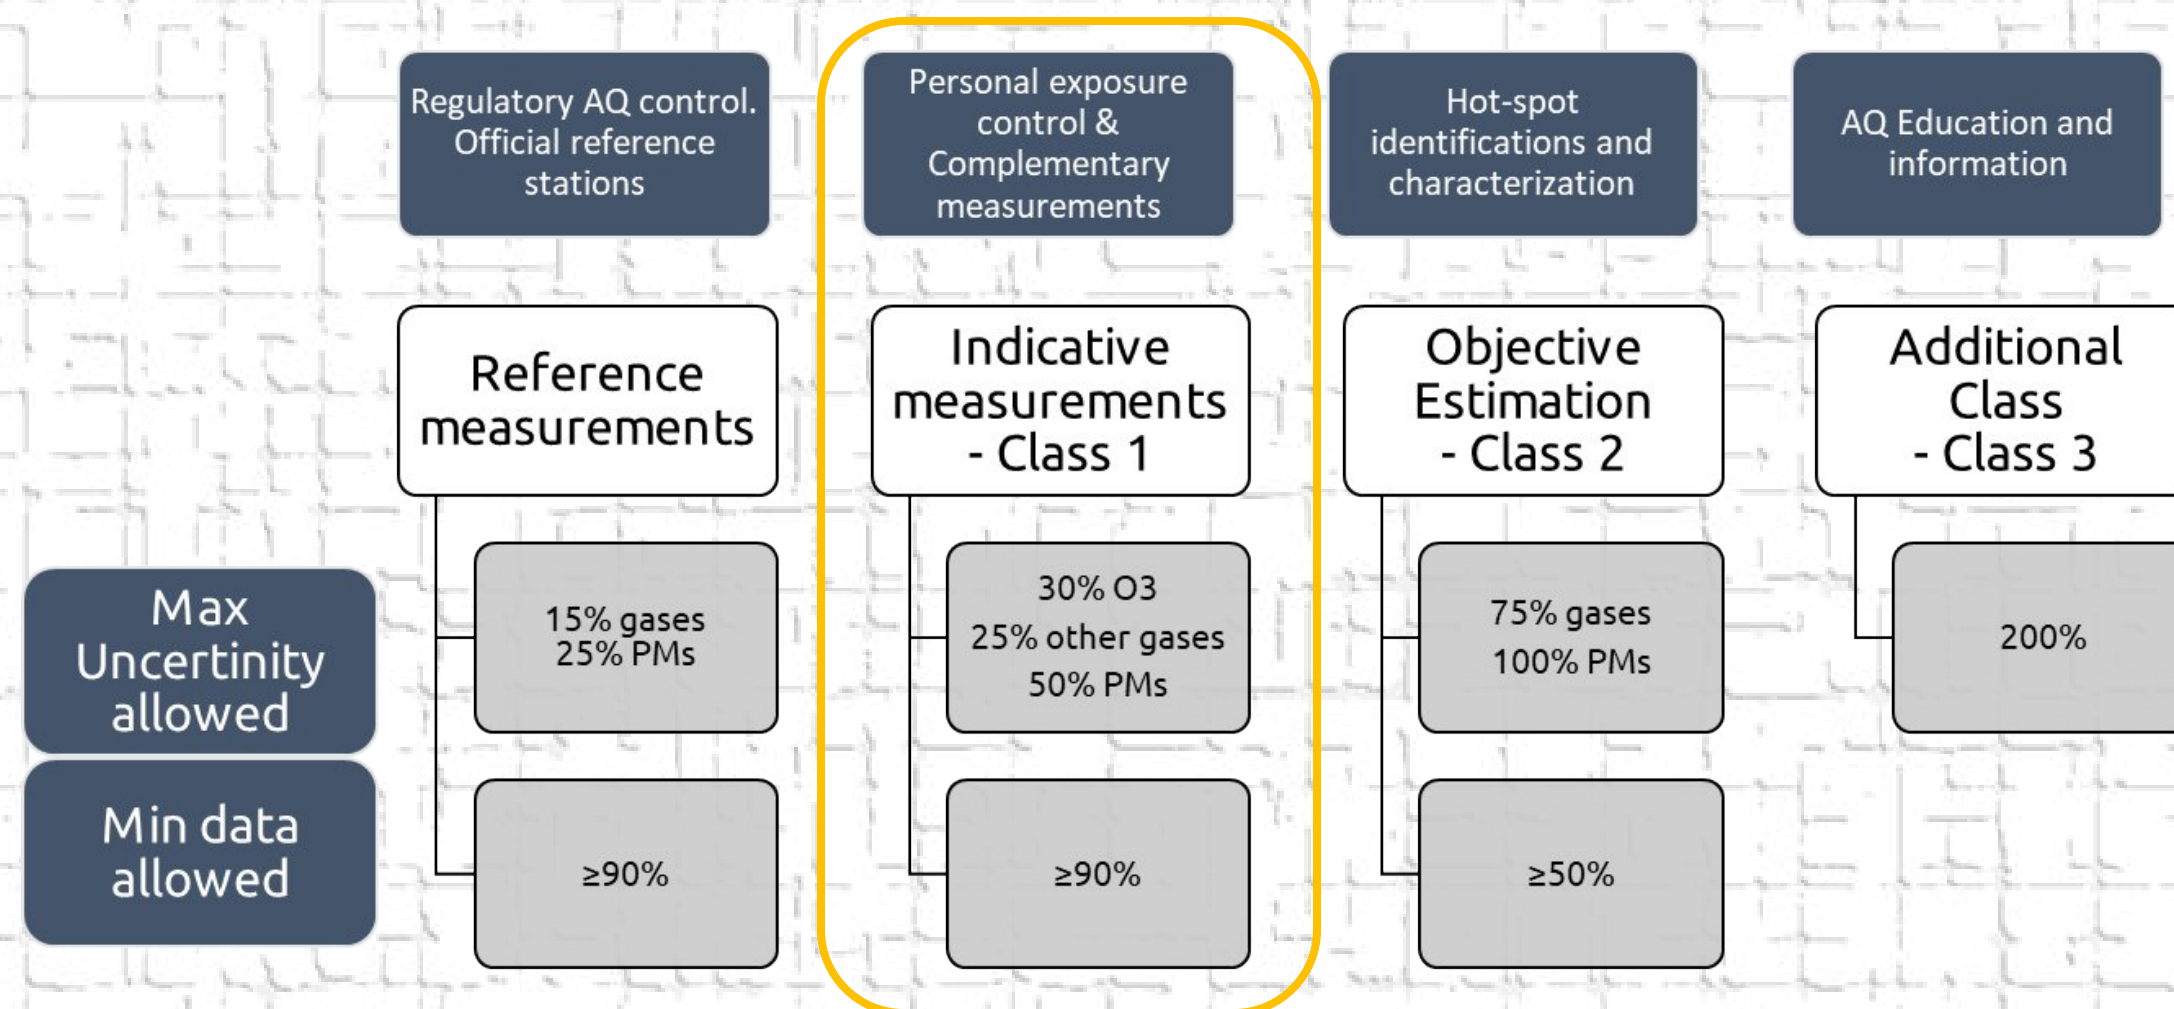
Regulatory AQ control. Official reference stations

Personal exposure control & Complementary measurements

Hot-spot identifications and characterization

AQ Education and information

Reference measurements

Indicative measurements - Class 1

Objective Estimation - Class 2

Additional Class - Class 3

Max Uncertinity allowed

15% gases
25% PMs

30% O3
25% other gases
50% PMs

75% gases
100% PMs

200%

Min data allowed

≥90%

≥90%

≥50%